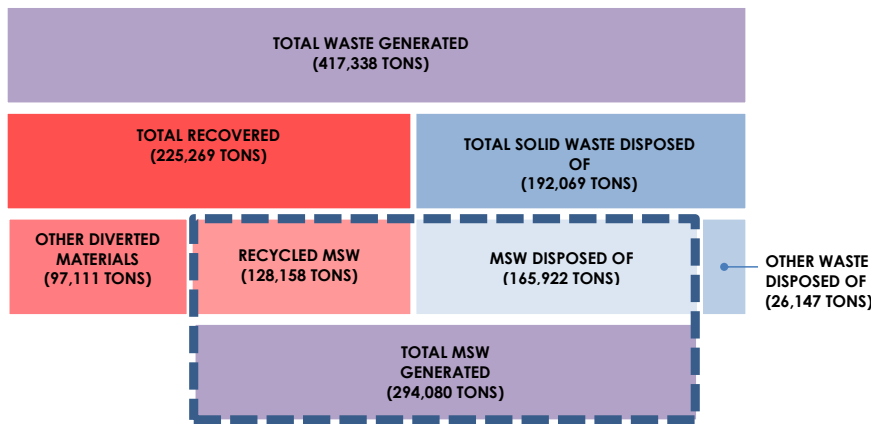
TOTAL WASTE GENERATED
(417,338 TONS)

TOTAL RECOVERED
(225,269 TONS)

TOTAL SOLID WASTE DISPOSED OF
(192,069 TONS)

OTHER DIVERTED MATERIALS
(97,111 TONS)

RECYCLED MSW
(128,158 TONS)

MSW DISPOSED OF
(165,922 TONS)

OTHER WASTE DISPOSED OF
(26,147 TONS)

TOTAL MSW GENERATED
(294,080 TONS)